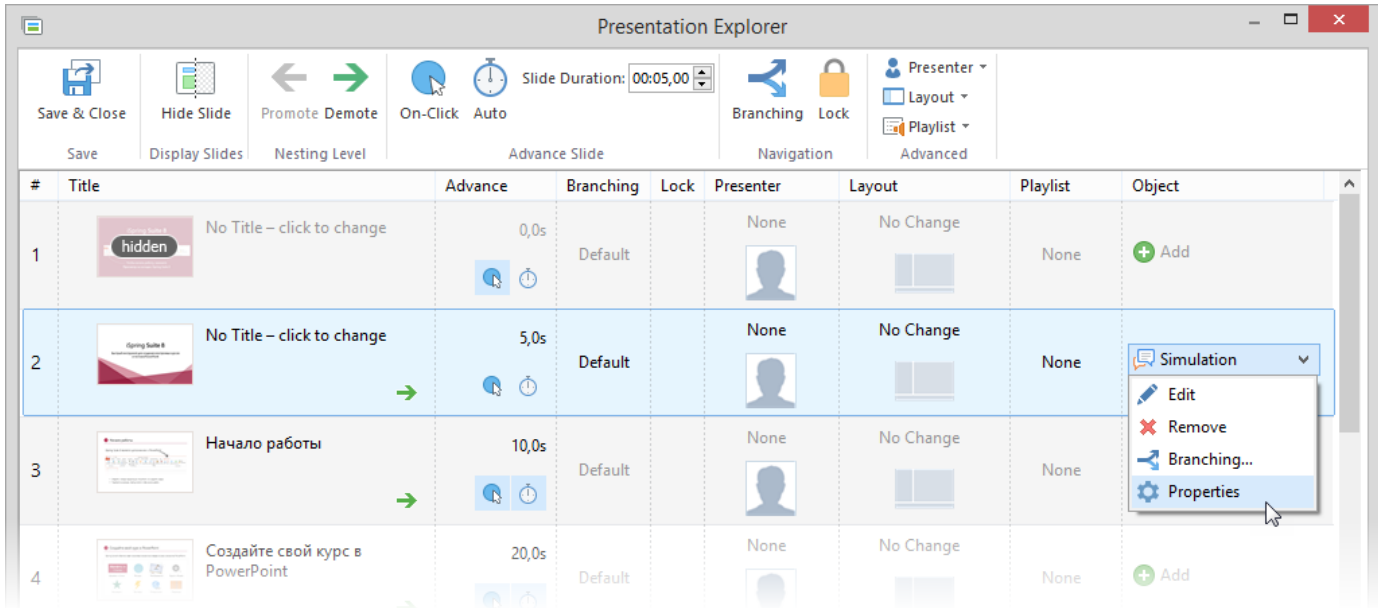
Presentation Explorer

Save & Close
Save
Hide Slide
Display Slides
Promote Demote
Nesting Level
On-Click Auto Slide Duration: 00:05,00
Advance Slide
Branching Lock
Navigation
Presenter
Layout
Playlist
Advanced

| # | Title | Advance | Branching | Lock | Presenter | Layout | Playlist | Object |
|---|---|---|---|---|---|---|---|---|
| 1 | hidden No Title – click to change | 0,0s | Default | | None | No Change | None | Add |
| 2 | No Title – click to change | 5,0s | Default | | None | No Change | None | Simulation |
| 3 | Начало работы | 10,0s | Default | | None | No Change | None | |
| 4 | Создайте свой курс в PowerPoint | 20,0s | Default | | None | No Change | None | Add |

Edit
Remove
Branching...
Properties